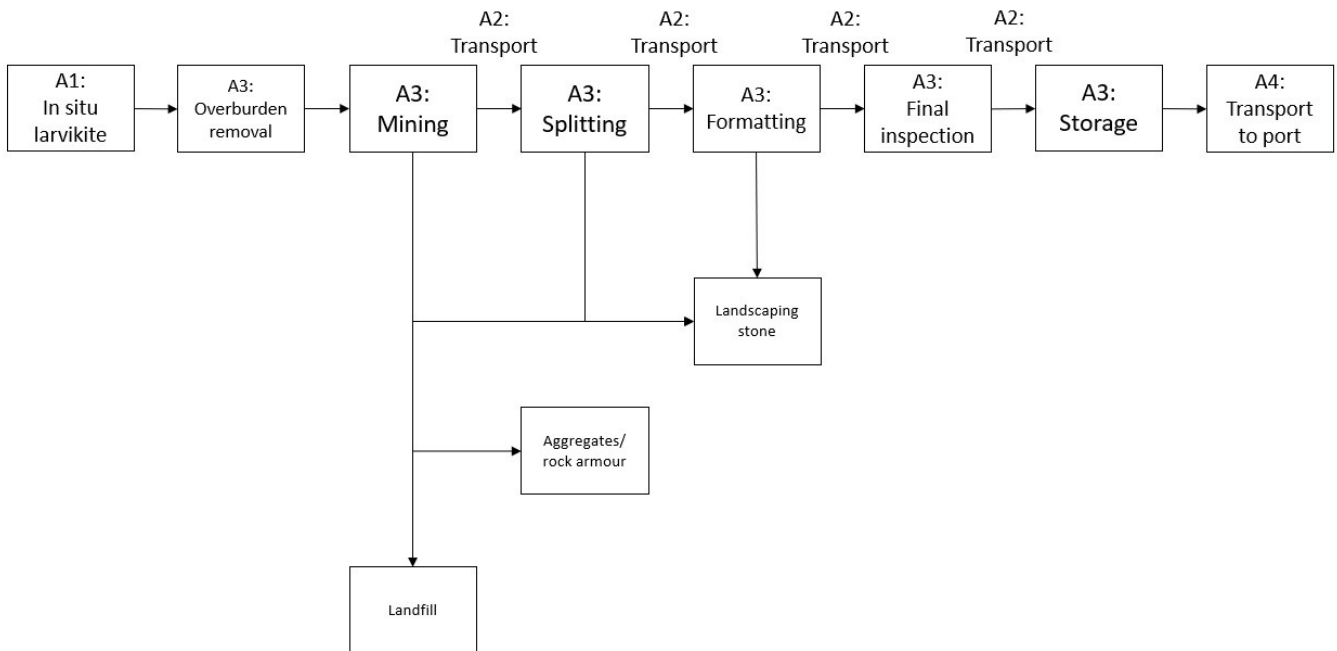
A1: In situ larvikite

A3: Overburden removal

A3: Mining

A2: Transport

A3: Splitting

A2: Transport

A3: Formatting

A2: Transport

A3: Final inspection

A2: Transport

A3: Storage

A4: Transport to port

Landscaping stone

Aggregates/ rock armour

Landfill